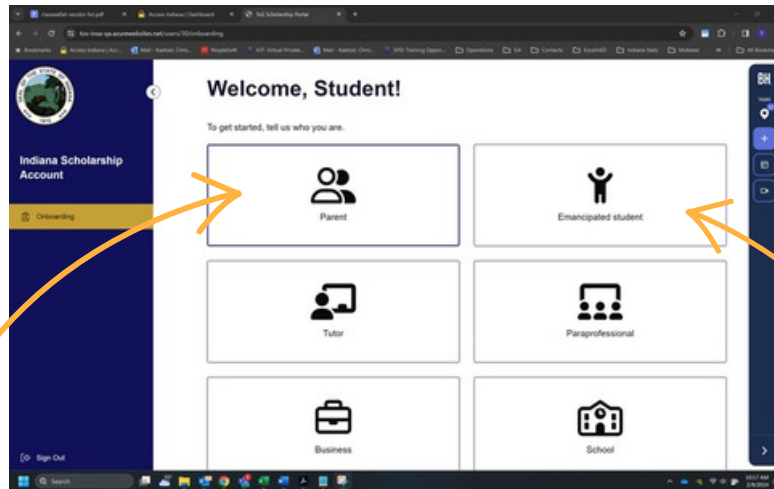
classwallet-vendor-list.pdf
Access Indiana | Dashboard
ToS Scholarship Portal

tos-insa-qa.azurewebsites.net/users/30/onboarding

Bookmarks
Access Indiana | Acc...
Mail - Raetzel, Chris...
PeopleSoft
IOT: Virtual Private...
Mail - Raetzel, Chris...
SPD Training Oppor...
Operations
IIA
Contacts
ExcelInED
Indiana State
Midwest
All Bookmarks

SEAL OF THE STATE OF INDIANA 1816

Indiana Scholarship Account

Onboarding

Sign Out

Welcome, Student!

To get started, tell us who you are.

Parent

Emancipated student

Tutor

Paraprofessional

Business

School

Search

BH